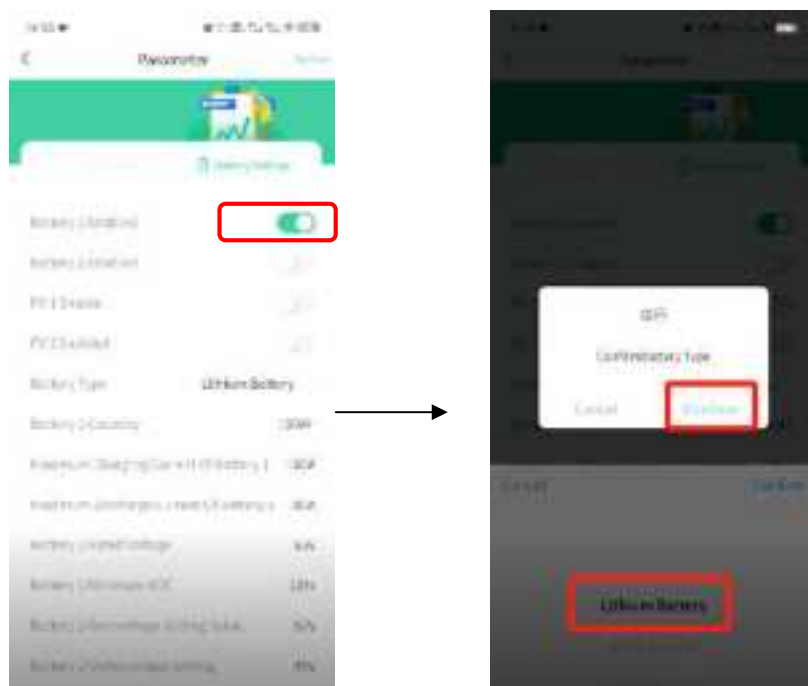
Parameter

Battery Settings

Battery 1 Enabled

Battery 2 Enabled

PV 1 Enable

PV 2 Enabled

Battery Type Lithium Battery

Battery 1 Capacity 100Ah

Maximum Charging Current of Battery 1 100A

Maximum Discharging Current of Battery 1 100A

Battery Limited Voltage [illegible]

Battery 1 Minimum SOC 10%

Battery 1 Overvoltage Setting Value 50%

Battery 1 Undervoltage Setting 95%

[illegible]

Confirm Battery Type

Cancel Confirm

Cancel Confirm

Lithium Battery